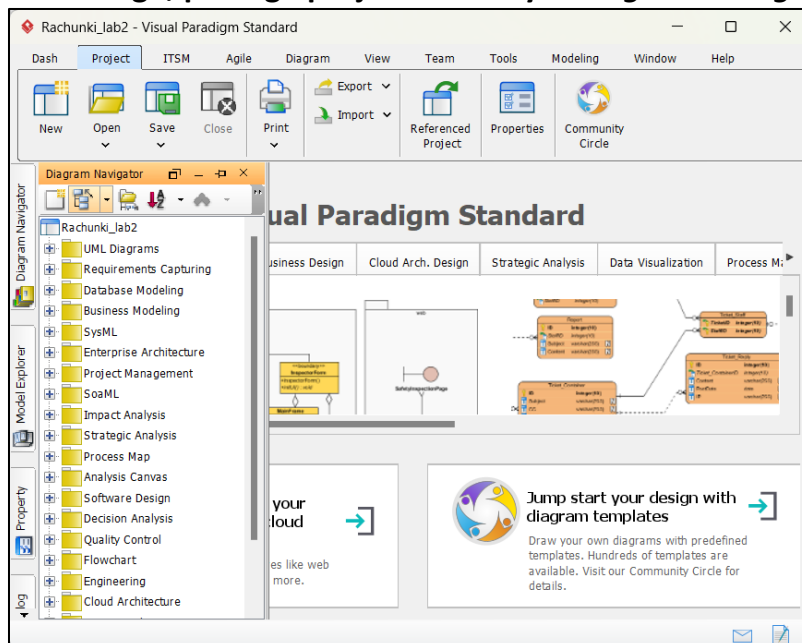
Rachunki_lab2 - Visual Paradigm Standard

Dash Project ITSM Agile Diagram View Team Tools Modeling Window Help

New Open Save Close Print Export Import Referenced Project Properties Community Circle

Diagram Navigator

Rachunki_lab2
UML Diagrams
Requirements Capturing
Database Modeling
Business Modeling
SysML
Enterprise Architecture
Project Management
SoaML
Impact Analysis
Strategic Analysis
Process Map
Analysis Canvas
Software Design
Decision Analysis
Quality Control
Flowchart
Engineering
Cloud Architecture

Diagram Navigator
Model Explorer
Property
log

ual Paradigm Standard

usiness Design | Cloud Arch. Design | Strategic Analysis | Data Visualization | Process Ma

your
loud
es like web
more.

Jump start your design with diagram templates
Draw your own diagrams with predefined templates. Hundreds of templates are available. Visit our Community Circle for details.